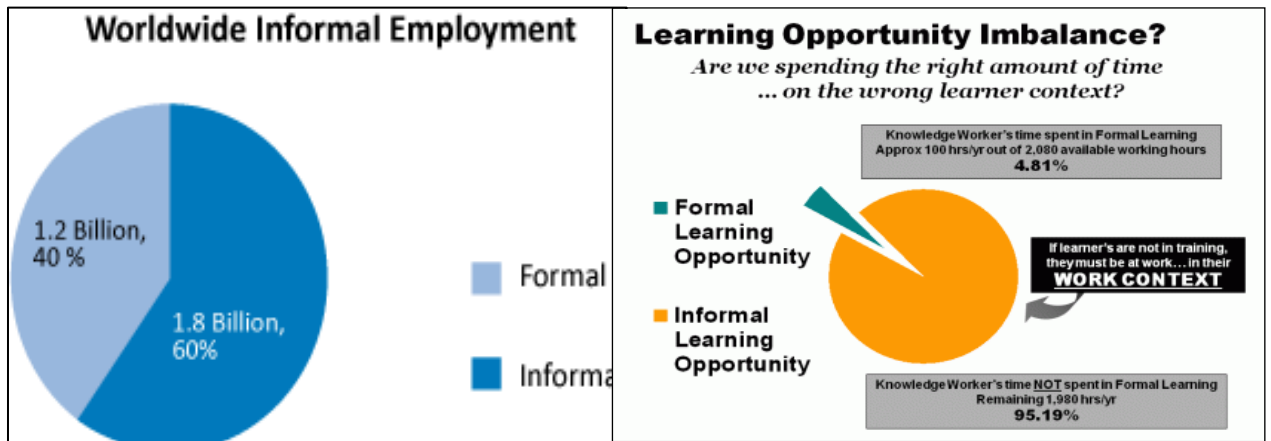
Worldwide Informal Employment

1.2 Billion, 40 %

1.8 Billion, 60%

Formal

Informa

Learning Opportunity Imbalance?

*Are we spending the right amount of time ... on the wrong learner context?*

Knowledge Worker's time spent in Formal Learning
Approx 100 hrs/yr out of 2,080 available working hours
4.81%

Formal Learning Opportunity

Informal Learning Opportunity

If learner's are not in training, they must be at work… in their WORK CONTEXT

Knowledge Worker's time NOT spent in Formal Learning
Remaining 1,980 hrs/yr
95.19%